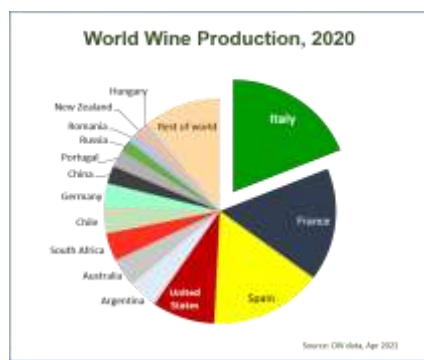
World Wine Production, 2020

Hungary
New Zealand
Romania
Russia
Portugal
China
Germany
Chile
South Africa
Australia
Argentina
Rest of world
Italy
France
Spain
United States

Source: OIV data, Apr 2021